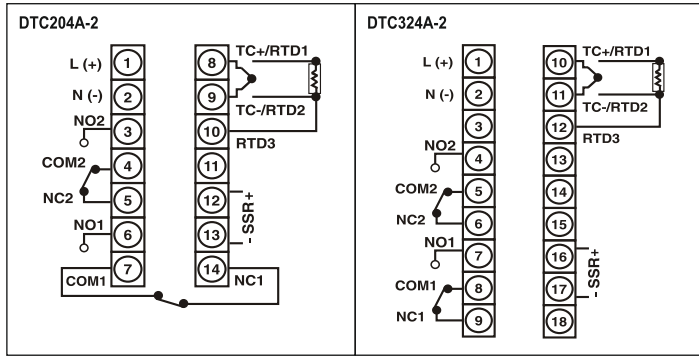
DTC204A-2

L (+)
1
N (-)
2
NO2
3
COM2
4
NC2
5
NO1
6
7
COM1

8
TC+/RTD1
9
TC-/RTD2
10
RTD3
11
12
SSR+
13
-
14
NC1

DTC324A-2

L (+)
1
N (-)
2
3
NO2
4
COM2
5
NC2
6
NO1
7
COM1
8
NC1
9

10
TC+/RTD1
11
TC-/RTD2
12
RTD3
13
14
15
16
SSR+
17
-
18